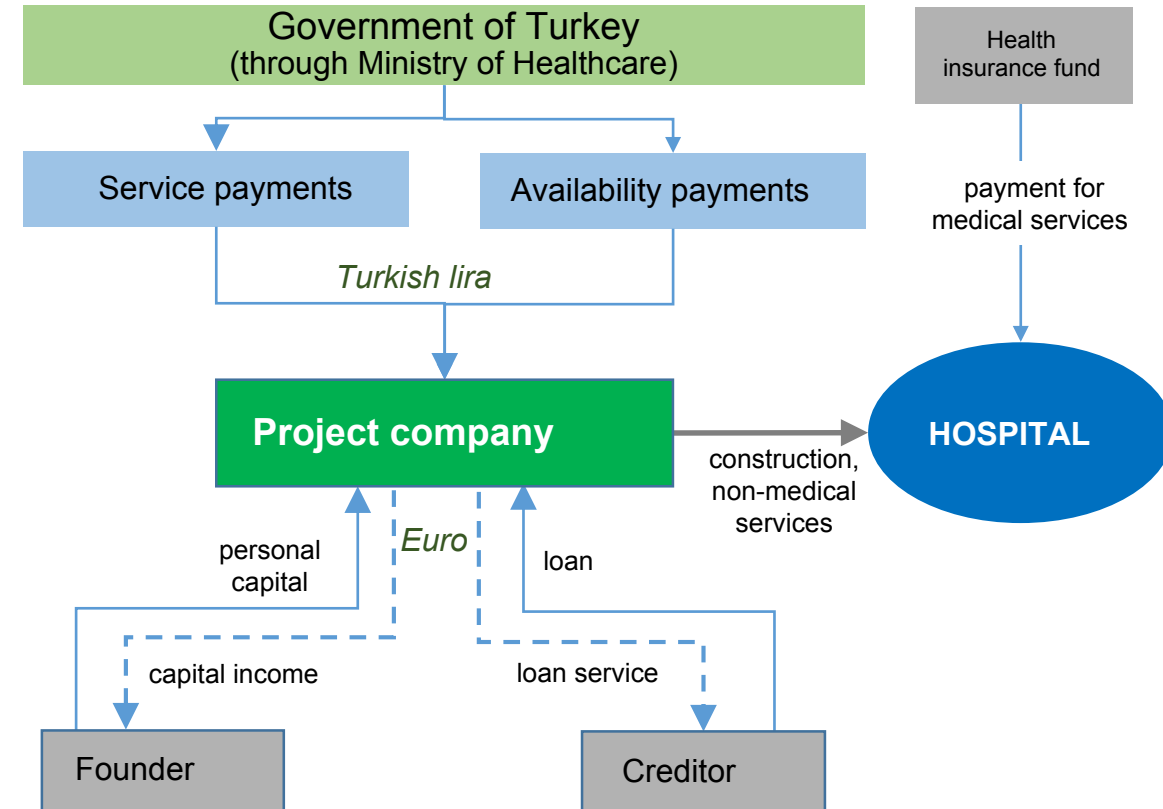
Government of Turkey
(through Ministry of Healthcare)

Health insurance fund

Service payments

Availability payments

payment for medical services

Turkish lira

Project company

HOSPITAL

construction, non-medical services

personal capital

Euro

loan

capital income

loan service

Founder

Creditor